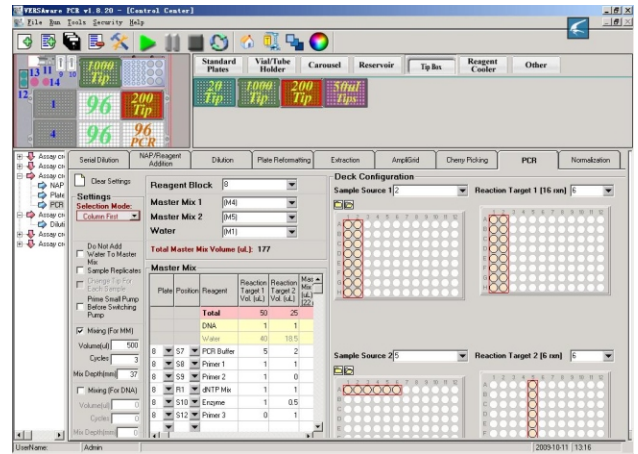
VERSAware PCR v1.0.20 - [Control Center]

File Run Tools Security Help

1000 Tip

96

200 Tip

96

96 PCR

Standard Plates

Vial/Tube Holder

Carousel

Reservoir

Tip Box

Reagent Cooler

Other

20 Tip

1000 Tip

200 Tip

50ul Tips

Assay cr
Assay cr
Assay cr
NAP
Plate
PCR
Assay cr
Diluti
Assay cr
Assay cr

Serial Dilution

NAP/Reagent Addition

Dilution

Plate Reformatting

Extraction

AmpliGrid

Cherry Picking

PCR

Normalization

Clear Settings

Settings

Selection Mode:

Column First

Do Not Add Water To Master Mix

Sample Replicates

Change Tip For Each Sample

Prime Small Pump Before Switching Pump

Mixing (For MM)

Volume(ul) 500

Cycles 3

Mix Depth(mm) 37

Mixing (For DNA)

Volume(ul) 0

Cycles 0

Mix Depth(mm) 0

Reagent Block 8

Master Mix 1 (M4)

Master Mix 2 (M5)

Water (M1)

Total Master Mix Volume (uL): 177

Master Mix

| Plate | Position | Reagent | Reaction Target 1 Vol. (uL) | Reaction Target 2 Vol. (uL) | Mas Mix (uL) |
|---|---|---|---|---|---|
| | | Total | 50 | 25 | |
| | | DNA | 1 | 1 | |
| | | Water | 40 | 18.5 | |
| 8 | S7 | PCR Buffer | 5 | 2 | |
| 8 | S8 | Primer 1 | 1 | 1 | |
| 8 | S9 | Primer 2 | 1 | 0 | |
| 8 | R1 | dNTP Mix | 1 | 1 | |
| 8 | S10 | Enzyme | 1 | 0.5 | |
| 8 | S12 | Primer 3 | 0 | 1 | |

Deck Configuration

Sample Source 1 2

Reaction Target 1 [16 mm] 6

Sample Source 2 5

Reaction Target 2 [6 mm] 6

UserName: Admin

2009-10-11 13:16